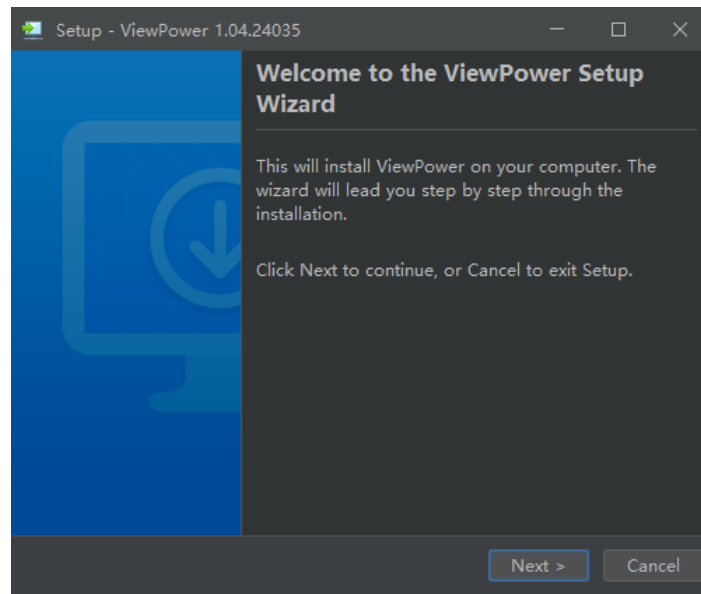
Setup - ViewPower 1.04.24035

Welcome to the ViewPower Setup Wizard

This will install ViewPower on your computer. The wizard will lead you step by step through the installation.

Click Next to continue, or Cancel to exit Setup.

Next >

Cancel